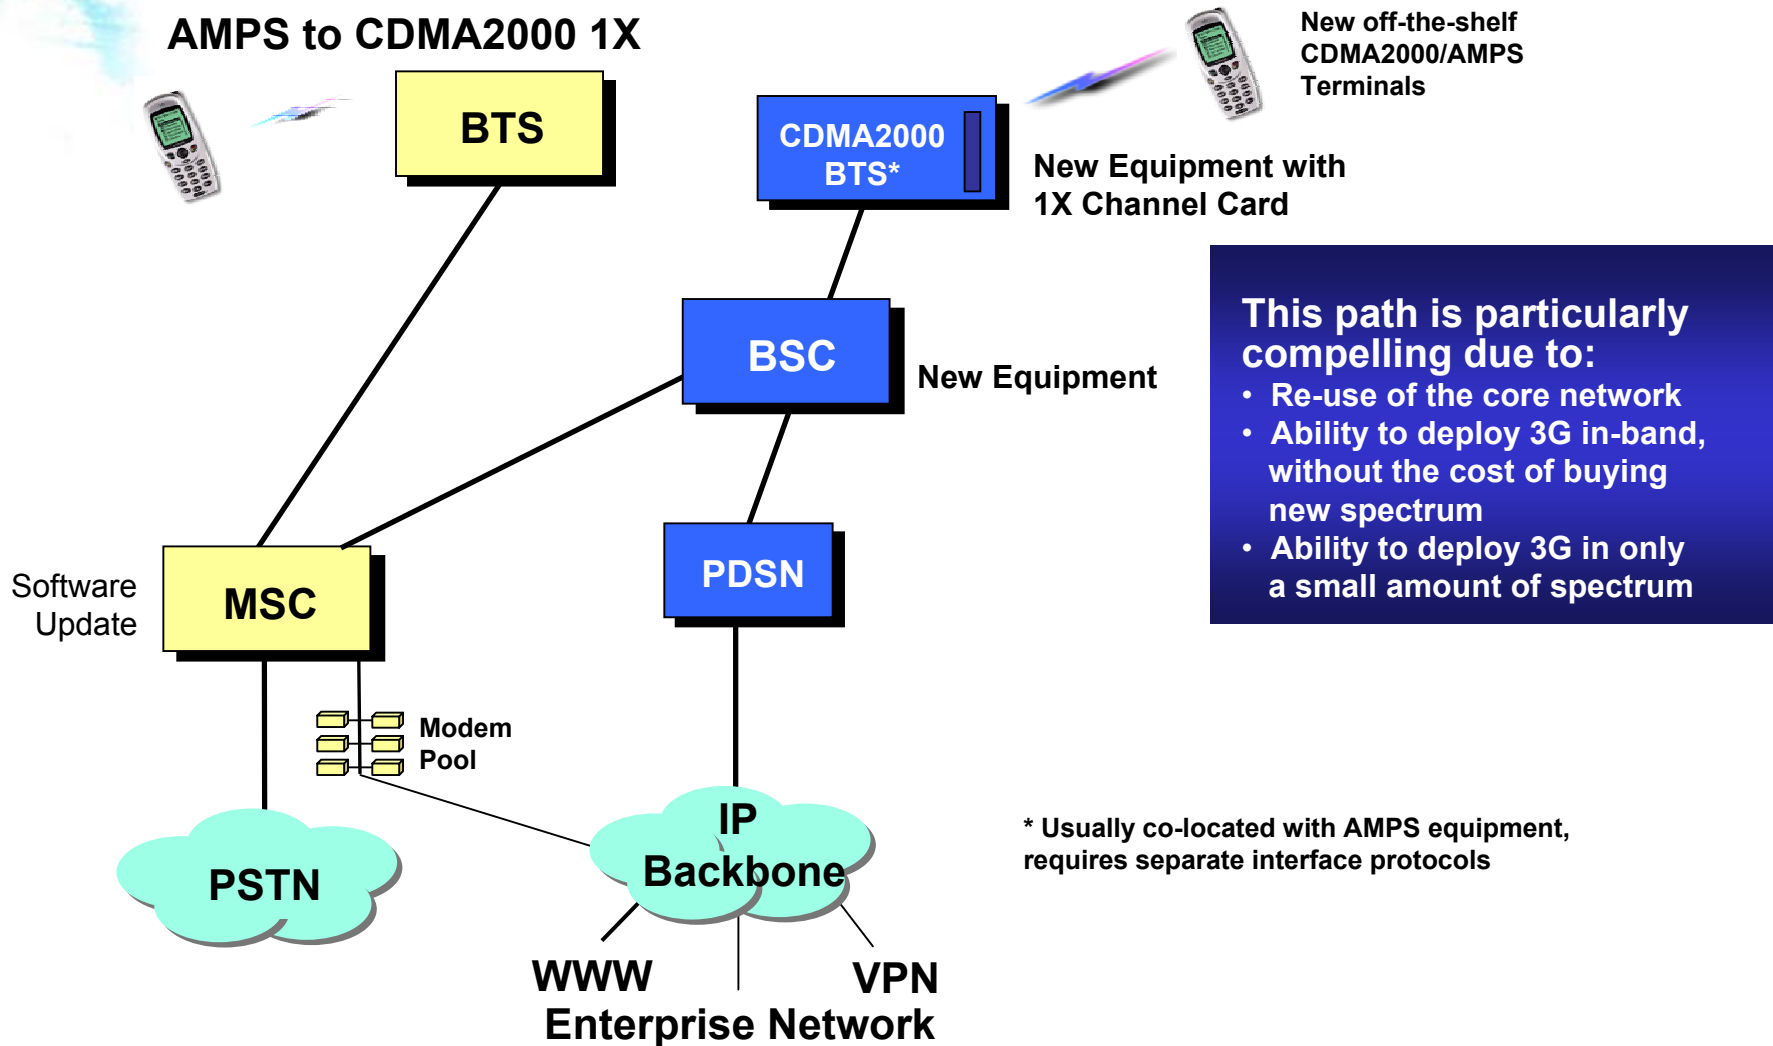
AMPS to CDMA2000 1X

BTS

New off-the-shelf CDMA2000/AMPS Terminals

CDMA2000 BTS*

New Equipment with 1X Channel Card

BSC

New Equipment

This path is particularly compelling due to:
• Re-use of the core network
• Ability to deploy 3G in-band, without the cost of buying new spectrum
• Ability to deploy 3G in only a small amount of spectrum

Software Update

MSC

PDSN

Modem Pool

IP Backbone

* Usually co-located with AMPS equipment, requires separate interface protocols

PSTN

WWW

VPN

Enterprise Network